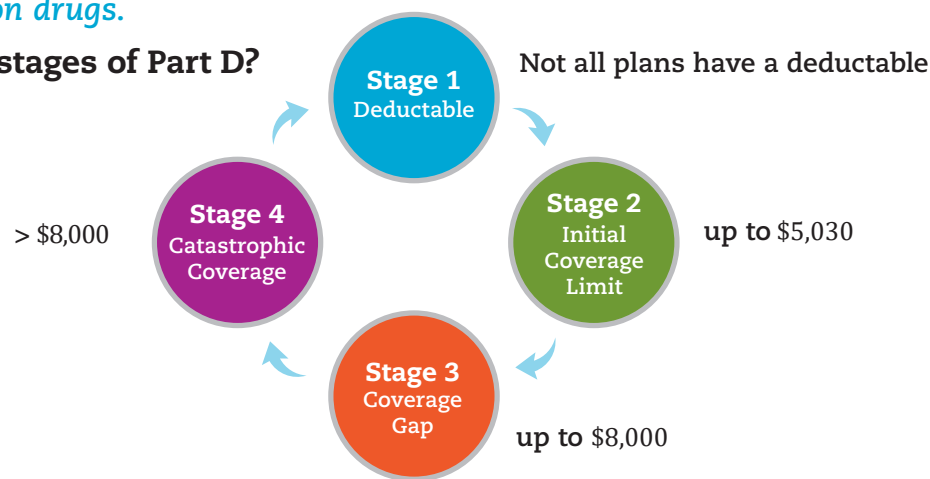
on drugs.

stages of Part D?

Stage 1
Deductable

Not all plans have a deductable

Stage 2
Initial Coverage Limit

up to $5,030

Stage 3
Coverage Gap

up to $8,000

Stage 4
Catastrophic Coverage

> $8,000